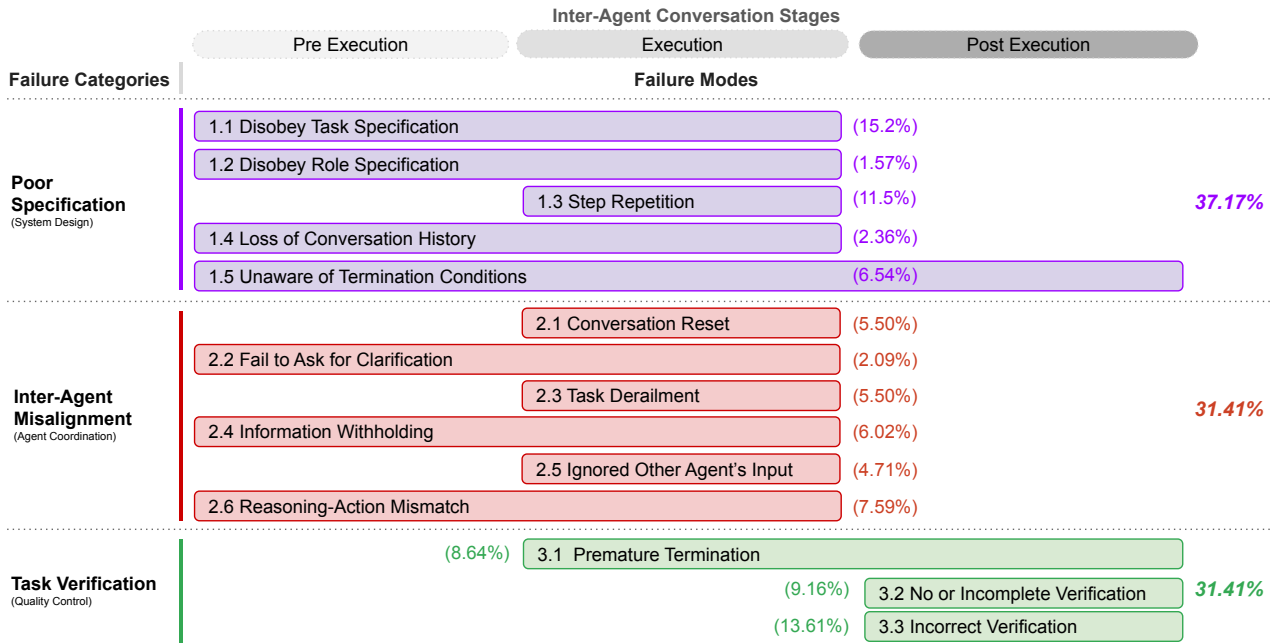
Inter-Agent Conversation Stages

Pre Execution | Execution | Post Execution

Failure Categories

Failure Modes

Poor Specification
(System Design)

1.1 Disobey Task Specification (15.2%)
1.2 Disobey Role Specification (1.57%)
1.3 Step Repetition (11.5%)
1.4 Loss of Conversation History (2.36%)
1.5 Unaware of Termination Conditions (6.54%)

37.17%

Inter-Agent Misalignment
(Agent Coordination)

2.1 Conversation Reset (5.50%)
2.2 Fail to Ask for Clarification (2.09%)
2.3 Task Derailment (5.50%)
2.4 Information Withholding (6.02%)
2.5 Ignored Other Agent's Input (4.71%)
2.6 Reasoning-Action Mismatch (7.59%)

31.41%

Task Verification
(Quality Control)

(8.64%) 3.1 Premature Termination
(9.16%) 3.2 No or Incomplete Verification
(13.61%) 3.3 Incorrect Verification

31.41%